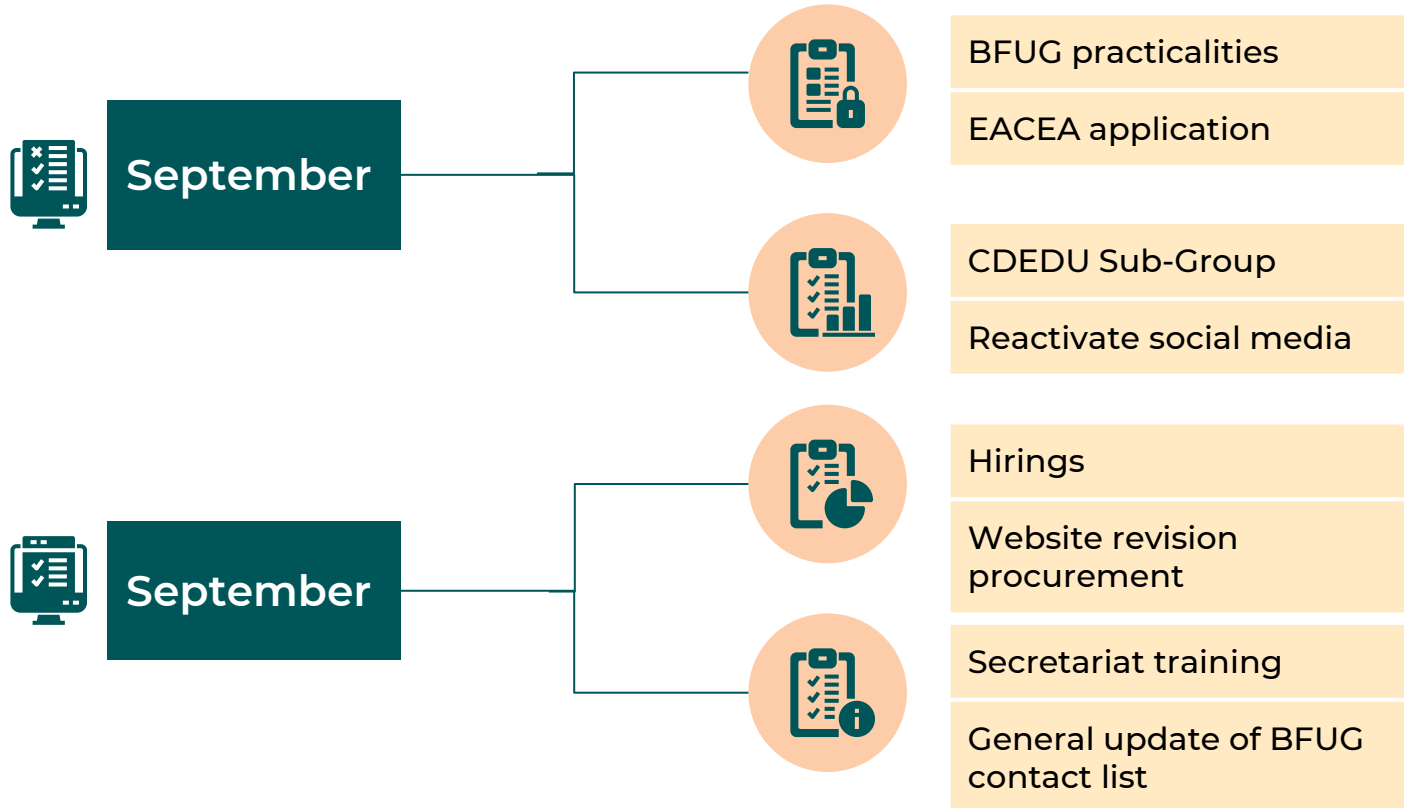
September

BFUG practicalities

EACEA application

CDEDU Sub-Group

Reactivate social media

September

Hirings

Website revision procurement

Secretariat training

General update of BFUG contact list